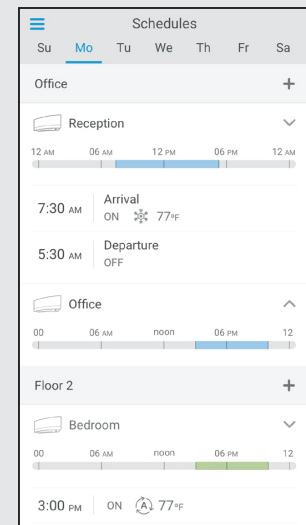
Schedules

Su Mo Tu We Th Fr Sa

Office +

Reception

12 AM 06 AM 12 PM 06 PM 12 AM

7:30 AM Arrival
ON 77°F

5:30 AM Departure
OFF

Office

00 06 AM noon 06 PM 12

Floor 2 +

Bedroom

00 06 AM noon 06 PM 12

3:00 PM ON A 77°F